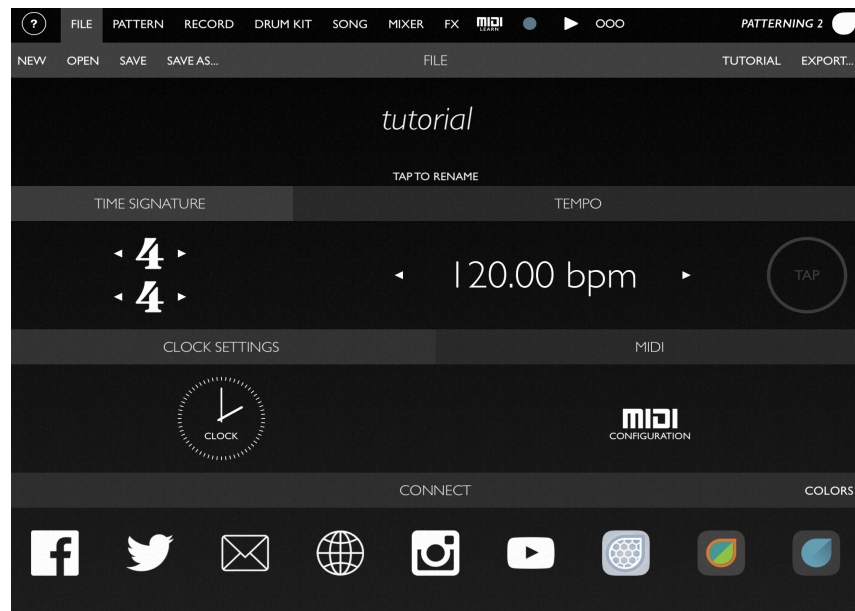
? FILE PATTERN RECORD DRUM KIT SONG MIXER FX MIDI LEARN OOO PATTERNING 2

NEW OPEN SAVE SAVE AS... FILE TUTORIAL EXPORT...

tutorial

TAP TO RENAME

TIME SIGNATURE

TEMPO

4
4

120.00 bpm

TAP

CLOCK SETTINGS

MIDI

CLOCK

MIDI CONFIGURATION

CONNECT

COLORS